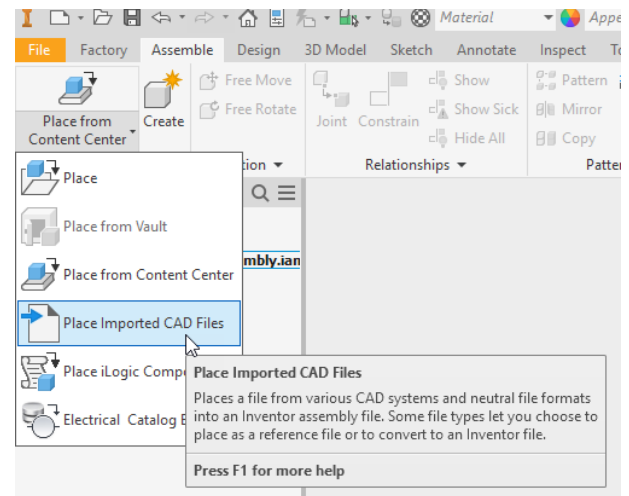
Material
Appe
File Factory Assemble Design 3D Model Sketch Annotate Inspect To
Place from Content Center
Create
Free Move
Free Rotate
Joint Constrain
Show
Show Sick
Hide All
Pattern
Mirror
Copy
tion
Relationships
Patte
Place
Place from Vault
Place from Content Center
Place Imported CAD Files
Place iLogic Compo
Electrical Catalog B
mbly.iam
Place Imported CAD Files
Places a file from various CAD systems and neutral file formats into an Inventor assembly file. Some file types let you choose to place as a reference file or to convert to an Inventor file.
Press F1 for more help